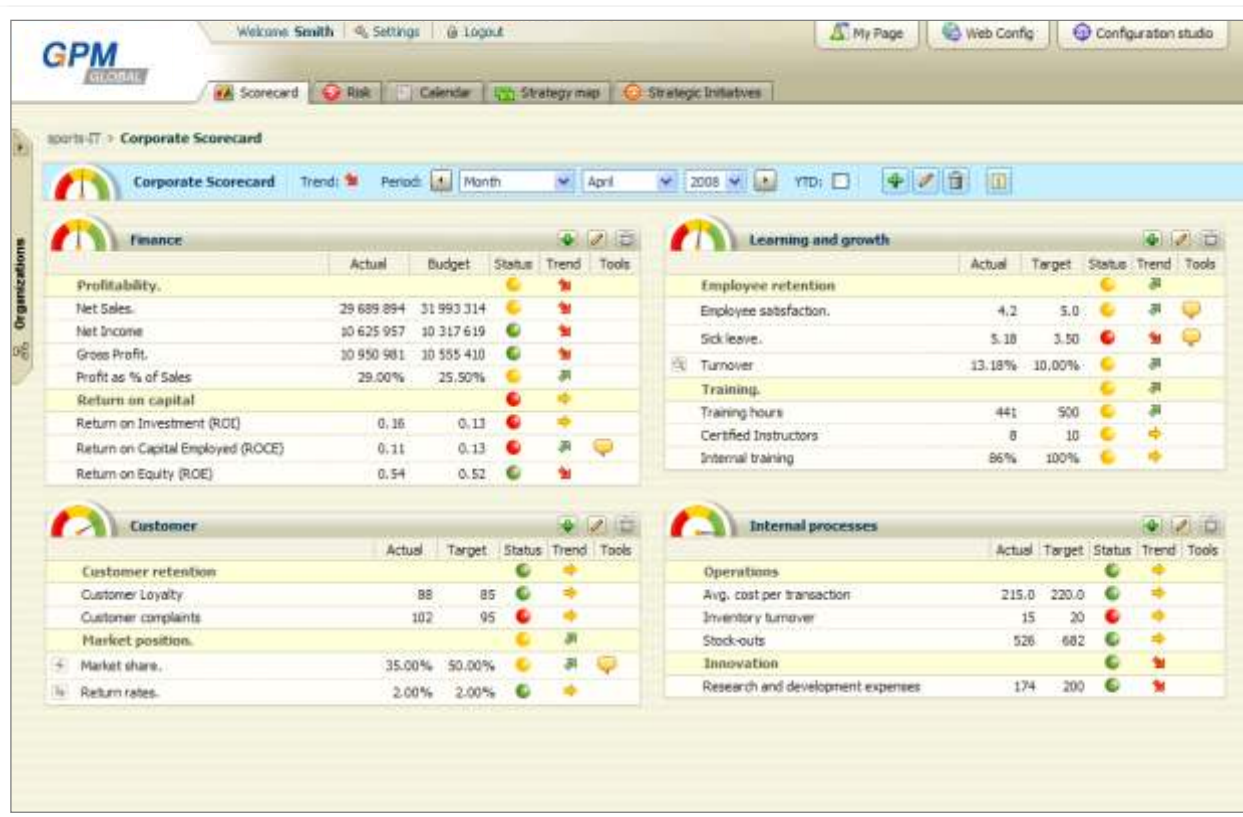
GPM
GLOBAL

Welcome Smith | Settings | Logout

My Page | Web Config | Configuration studio

Scorecard | Risk | Calendar | Strategy map | Strategic Initiatives

Organizations

sports-IT > Corporate Scorecard

Corporate Scorecard Trend: Period: Month April 2008 YTD:

Finance

| | Actual | Budget | Status | Trend | Tools |
|---|---|---|---|---|---|
| Profitability. | | | | | |
| Net Sales. | 29 689 894 | 31 993 314 | | | |
| Net Income | 10 625 957 | 10 317 619 | | | |
| Gross Profit. | 10 950 981 | 10 555 410 | | | |
| Profit as % of Sales | 29.00% | 25.50% | | | |
| Return on capital | | | | | |
| Return on Investment (ROI) | 0.16 | 0.13 | | | |
| Return on Capital Employed (ROCE) | 0.11 | 0.13 | | | |
| Return on Equity (ROE) | 0.54 | 0.52 | | | |

Learning and growth

| | Actual | Target | Status | Trend | Tools |
|---|---|---|---|---|---|
| Employee retention | | | | | |
| Employee satisfaction. | 4.2 | 5.0 | | | |
| Sick leave. | 5.18 | 3.50 | | | |
| Turnover | 13.18% | 10.00% | | | |
| Training. | | | | | |
| Training hours | 441 | 500 | | | |
| Certified Instructors | 8 | 10 | | | |
| Internal training | 86% | 100% | | | |

Customer

| | Actual | Target | Status | Trend | Tools |
|---|---|---|---|---|---|
| Customer retention | | | | | |
| Customer Loyalty | 88 | 85 | | | |
| Customer complaints | 102 | 95 | | | |
| Market position. | | | | | |
| Market share. | 35.00% | 50.00% | | | |
| Return rates. | 2.00% | 2.00% | | | |

Internal processes

| | Actual | Target | Status | Trend | Tools |
|---|---|---|---|---|---|
| Operations | | | | | |
| Avg. cost per transaction | 215.0 | 220.0 | | | |
| Inventory turnover | 15 | 20 | | | |
| Stock-outs | 526 | 682 | | | |
| Innovation | | | | | |
| Research and development expenses | 174 | 200 | | | |